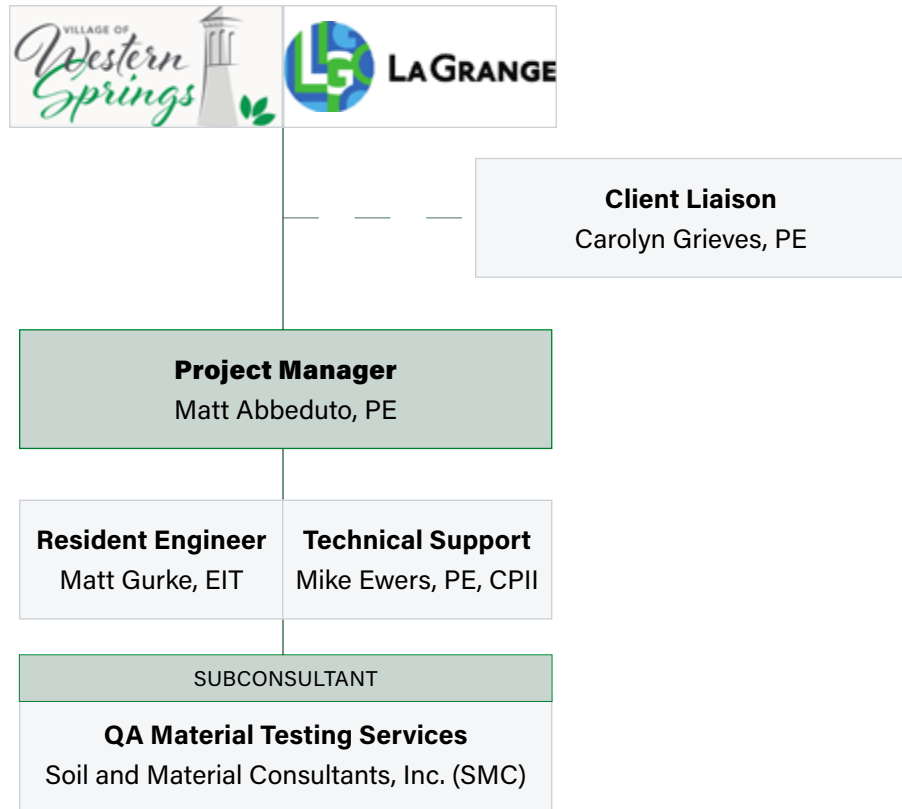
VILLAGE OF
Western Springs

LGG LaGrange

Client Liaison
Carolyn Grieves, PE

Project Manager
Matt Abbeduto, PE

Resident Engineer
Matt Gurke, EIT

Technical Support
Mike Ewers, PE, CPII

SUBCONSULTANT

QA Material Testing Services
Soil and Material Consultants, Inc. (SMC)